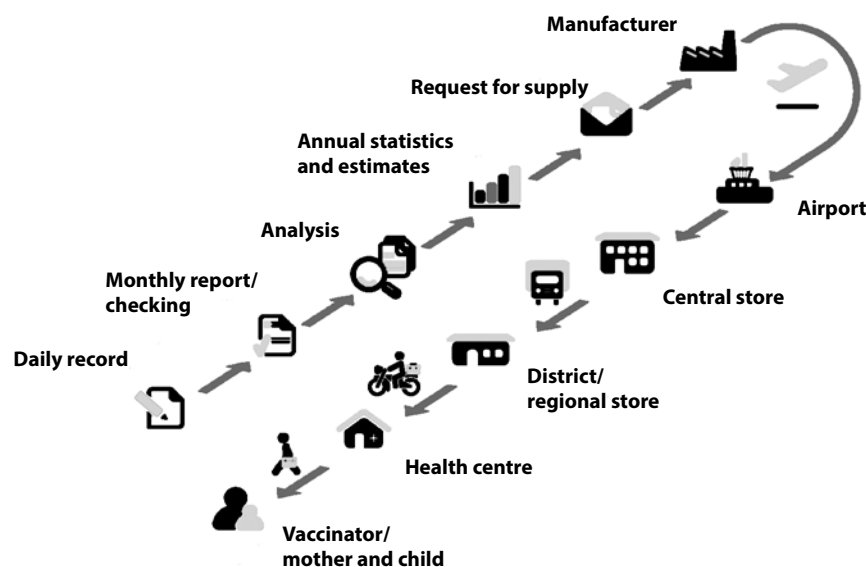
Manufacturer

Request for supply

Annual statistics and estimates

Analysis

Monthly report/ checking

Daily record

Airport

Central store

District/ regional store

Health centre

Vaccinator/ mother and child